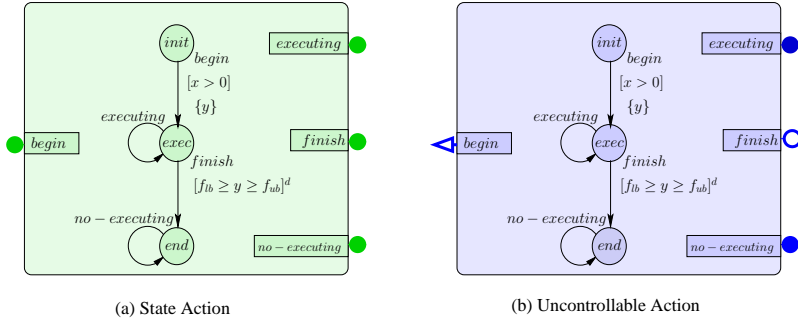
$init$
$begin$
$[x > 0]$
$\{y\}$
$executing$
$exec$
$finish$
$[f_{lb} \geq y \geq f_{ub}]^d$
$no-executing$
$end$
$executing$
$begin$
$finish$
$no-executing$

(a) State Action

$init$
$begin$
$[x > 0]$
$\{y\}$
$executing$
$exec$
$finish$
$[f_{lb} \geq y \geq f_{ub}]^d$
$no-executing$
$end$
$executing$
$begin$
$finish$
$no-executing$

(b) Uncontrollable Action